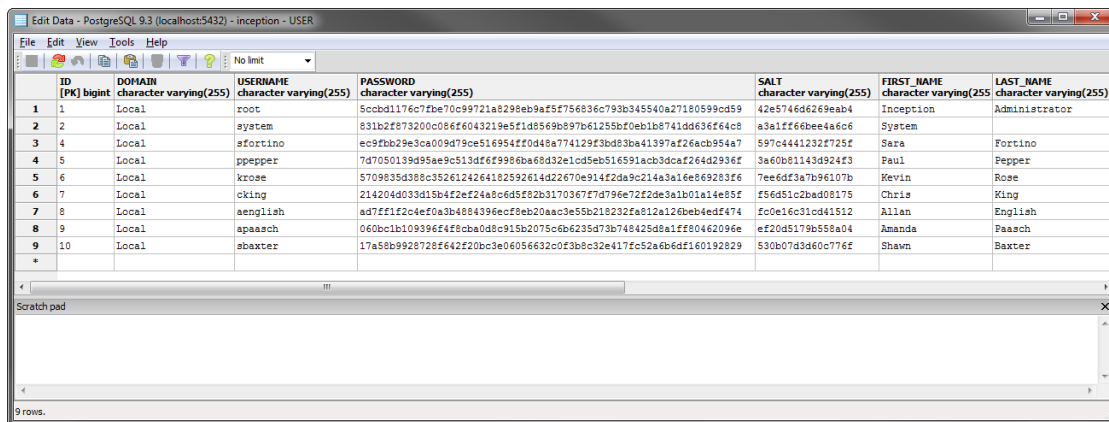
Edit Data - PostgreSQL 9.3 (localhost:5432) - inception - USER

File Edit View Tools Help

No limit

| | ID [PK] bigint | DOMAIN character varying(255) | USERNAME character varying(255) | PASSWORD character varying(255) | SALT character varying(255) | FIRST_NAME character varying(255 | LAST_NAME character varying(255) |
|---|---|---|---|---|---|---|---|
| 1 | 1 | Local | root | 5ccbd1176c7fbe70c99721a8298eb9af5f756836c793b345540a27180599cd59 | 42e5746d6269eab4 | Inception | Administrator |
| 2 | 2 | Local | system | 831b2f873200c086f6043219e5f1d8569b897b61255bf0eb1b8741dd636f64c8 | a3a1ff66bee4a6c6 | System | |
| 3 | 4 | Local | sfortino | ec9fbb29e3ca009d79ce516954ff0d48a774129f3bd83ba41397af26acb954a7 | 597c4441232f725f | Sara | Fortino |
| 4 | 5 | Local | ppepper | 7d7050139d95ae9c513df6f9986ba68d32e1cd5eb516591acb3dcaf264d2936f | 3a60b81143d924f3 | Paul | Pepper |
| 5 | 6 | Local | krose | 5709835d388c352612426418259 2614d22670e914f2da9c214a3a16e869283f6 | 7ee6df3a7b96107b | Kevin | Rose |
| 6 | 7 | Local | cking | 214204d033d15b4f2ef24a8c6d5f82b3170367f7d796e72f2de3a1b01a14e85f | f56d51c2bad08175 | Chris | King |
| 7 | 8 | Local | aenglish | ad7ff1f2c4ef0a3b4884396ecf8eb20aac3e55b218232fa812a126beb4edf474 | fc0e16c31cd41512 | Allan | English |
| 8 | 9 | Local | apaasch | 060bc1b109396f4f8cba0d8c915b2075c6b6235d73b748425d8a1ff80462096e | ef20d5179b558a04 | Amanda | Paasch |
| 9 | 10 | Local | sbaxter | 17a58b9928728f642f20bc3e06056632c0f3b8c32e417fc52a6b6df160192829 | 530b07d3d60c776f | Shawn | Baxter |
| * | | | | | | | |

Scratch pad

9 rows.